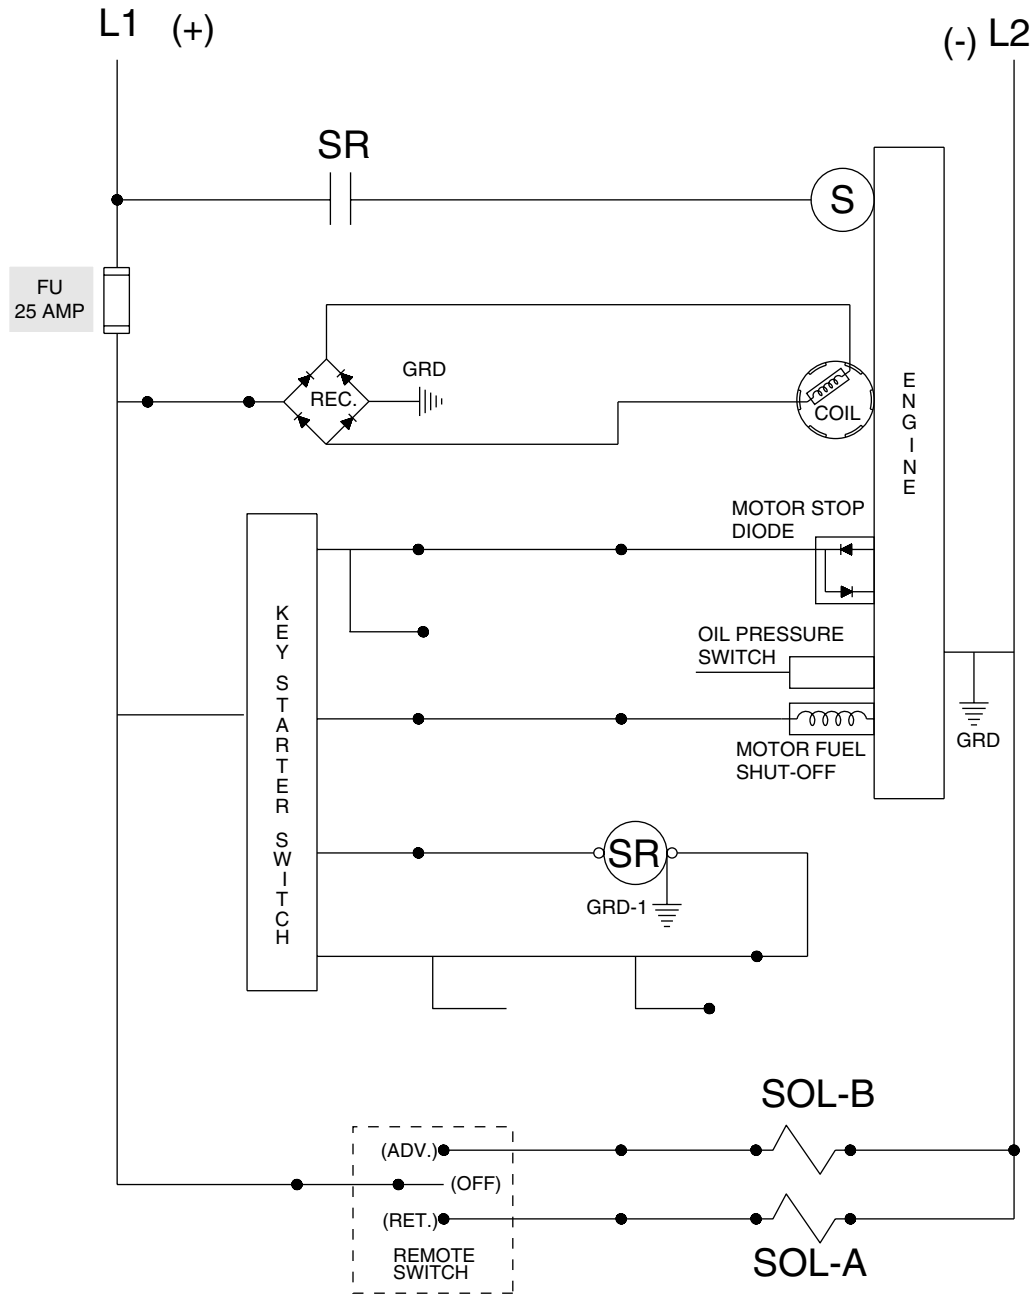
L1 (+)

(-) L2

SR

S

FU
25 AMP

GRD

REC.

COIL

ENGINE

MOTOR STOP
DIODE

KEY STARTER SWITCH

OIL PRESSURE
SWITCH

MOTOR FUEL
SHUT-OFF

GRD

SR

GRD-1

SOL-B

(ADV.)

(OFF)

(RET.)

REMOTE
SWITCH

SOL-A